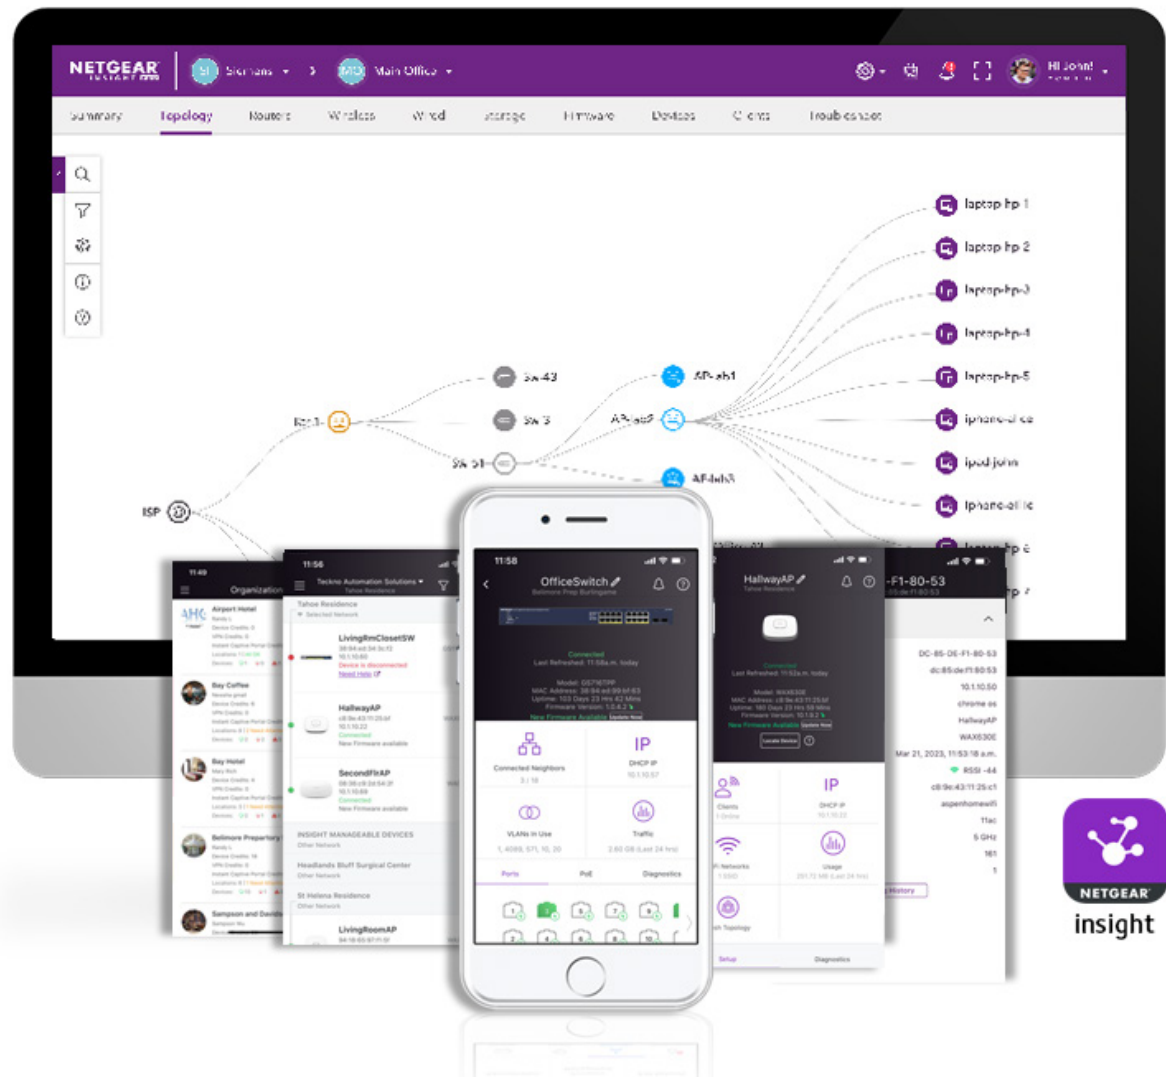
NETGEAR INSIGHT

Siemens

Main Office

Hi John!

Summary Topology Routers Wireless Wired Storage Firmware Devices Clients Troubleshoot

laptop hp 1
laptop hp 2
laptop-hp-3
laptop-hp-4
laptop-hp-5
iphone-alice
ipad john
iphone-allie

SW-43
SW-3
SW-51
AP-ab1
AP-lab2
AP-lab3
ISP

11:49
Organization
Airport Hotel
Bay Coffee
Bay Hotel
Belmore Preparatory
Sampson and Davids

11:56
Tekno Automation Solutions
Tahoe Residence
LivingRmClosetSW
Device is disconnected
Need Help
HallwayAP
Connected
New Firmware available
SecondFlrAP
Connected
New Firmware available
INSIGHT MANAGEABLE DEVICES
Headlands Bluff Surgical Center
St Helena Residence
LivingRoomAP

11:58
OfficeSwitch
Belmore Prep Burlingame
Connected
Last Refreshed: 11:58a.m. today
Model: GS716TPP
Firmware Version: 1.0.4.2
New Firmware Available
Connected Neighbors
IP
DHCP IP
VLANs in Use
1, 4089, 571, 10, 20
Traffic
Ports
PoE
Diagnostics

HallwayAP
Tahoe Residence
Connected
Last Refreshed: 11:52a.m. today
Model: WAX630E
Clients
IP
DHCP IP
Wi-Fi Networks
Usage
Topology
Setup
Diagnostics

-F1-80-53
DC-85-DE-F1-80-53
dc:85:de:f1:80:53
10.1.10.50
chrome os
HallwayAP
WAX630E
Mar 21, 2023, 11:53:18 a.m.
RSSI -44
aspenhomewifi
11ac
5 GHz
161
1
History

NETGEAR
insight